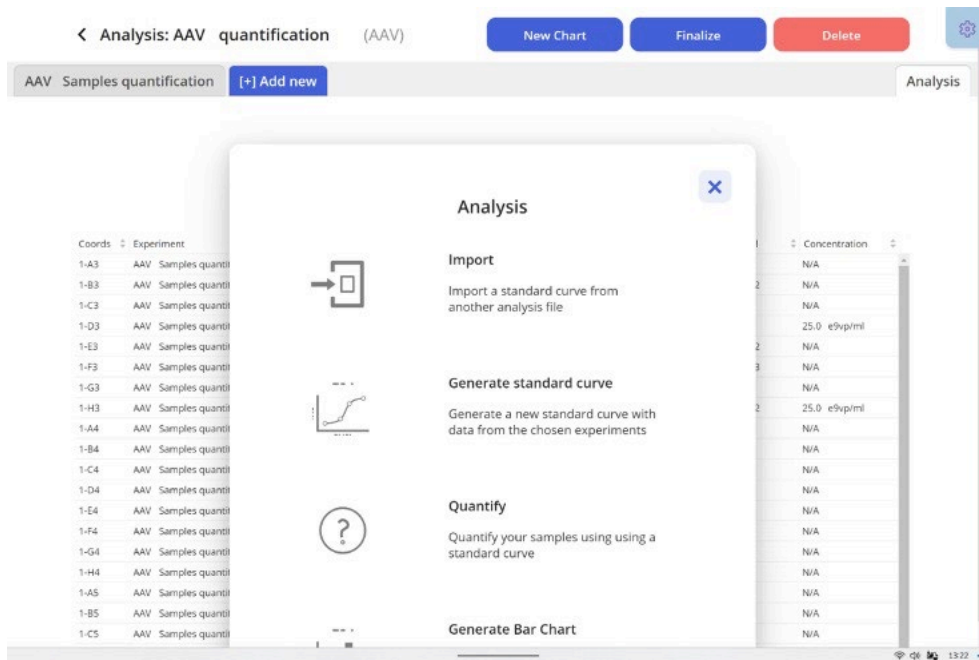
< Analysis: AAV quantification (AAV)

New Chart

Finalize

Delete

AAV Samples quantification

[+] Add new

Analysis

| Coords | Experiment | Concentration |
|---|---|---|
| 1-A3 | AAV Samples quanti | N/A |
| 1-B3 | AAV Samples quanti | N/A |
| 1-C3 | AAV Samples quanti | N/A |
| 1-D3 | AAV Samples quanti | 25.0 e9vp/ml |
| 1-E3 | AAV Samples quanti | N/A |
| 1-F3 | AAV Samples quanti | N/A |
| 1-G3 | AAV Samples quanti | N/A |
| 1-H3 | AAV Samples quanti | 25.0 e9vp/ml |
| 1-A4 | AAV Samples quanti | N/A |
| 1-B4 | AAV Samples quanti | N/A |
| 1-C4 | AAV Samples quanti | N/A |
| 1-D4 | AAV Samples quanti | N/A |
| 1-E4 | AAV Samples quanti | N/A |
| 1-F4 | AAV Samples quanti | N/A |
| 1-G4 | AAV Samples quanti | N/A |
| 1-H4 | AAV Samples quanti | N/A |
| 1-A5 | AAV Samples quanti | N/A |
| 1-B5 | AAV Samples quanti | N/A |
| 1-C5 | AAV Samples quanti | N/A |

Analysis

Import

Import a standard curve from another analysis file

Generate standard curve

Generate a new standard curve with data from the chosen experiments

Quantify

Quantify your samples using using a standard curve

Generate Bar Chart

13:22